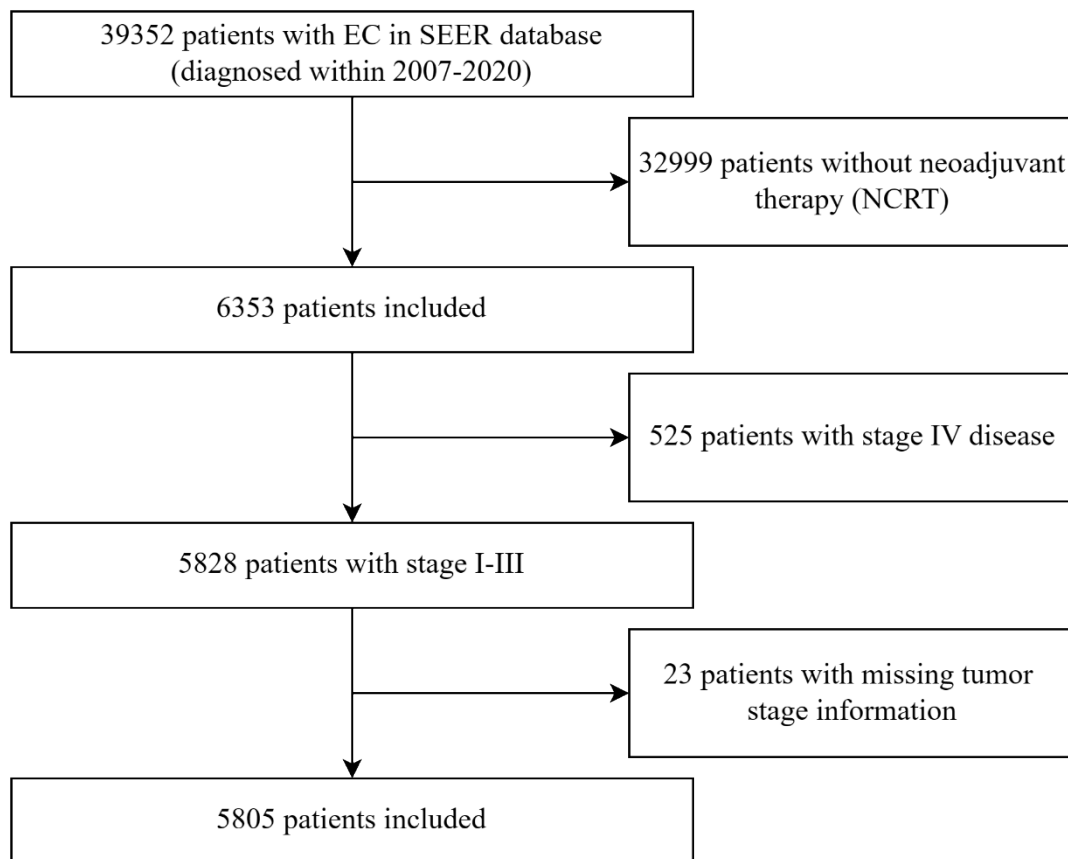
39352 patients with EC in SEER database (diagnosed within 2007-2020)

32999 patients without neoadjuvant therapy (NCRT)

6353 patients included

525 patients with stage IV disease

5828 patients with stage I-III

23 patients with missing tumor stage information

5805 patients included